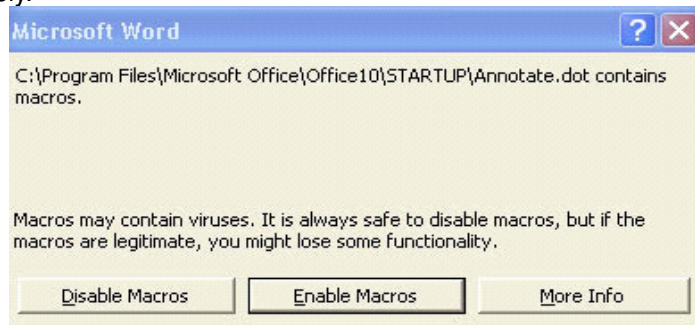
Microsoft Word

?

X

C:\Program Files\Microsoft Office\Office10\STARTUP\Annotate.dot contains macros.

Macros may contain viruses. It is always safe to disable macros, but if the macros are legitimate, you might lose some functionality.

Disable Macros

Enable Macros

More Info